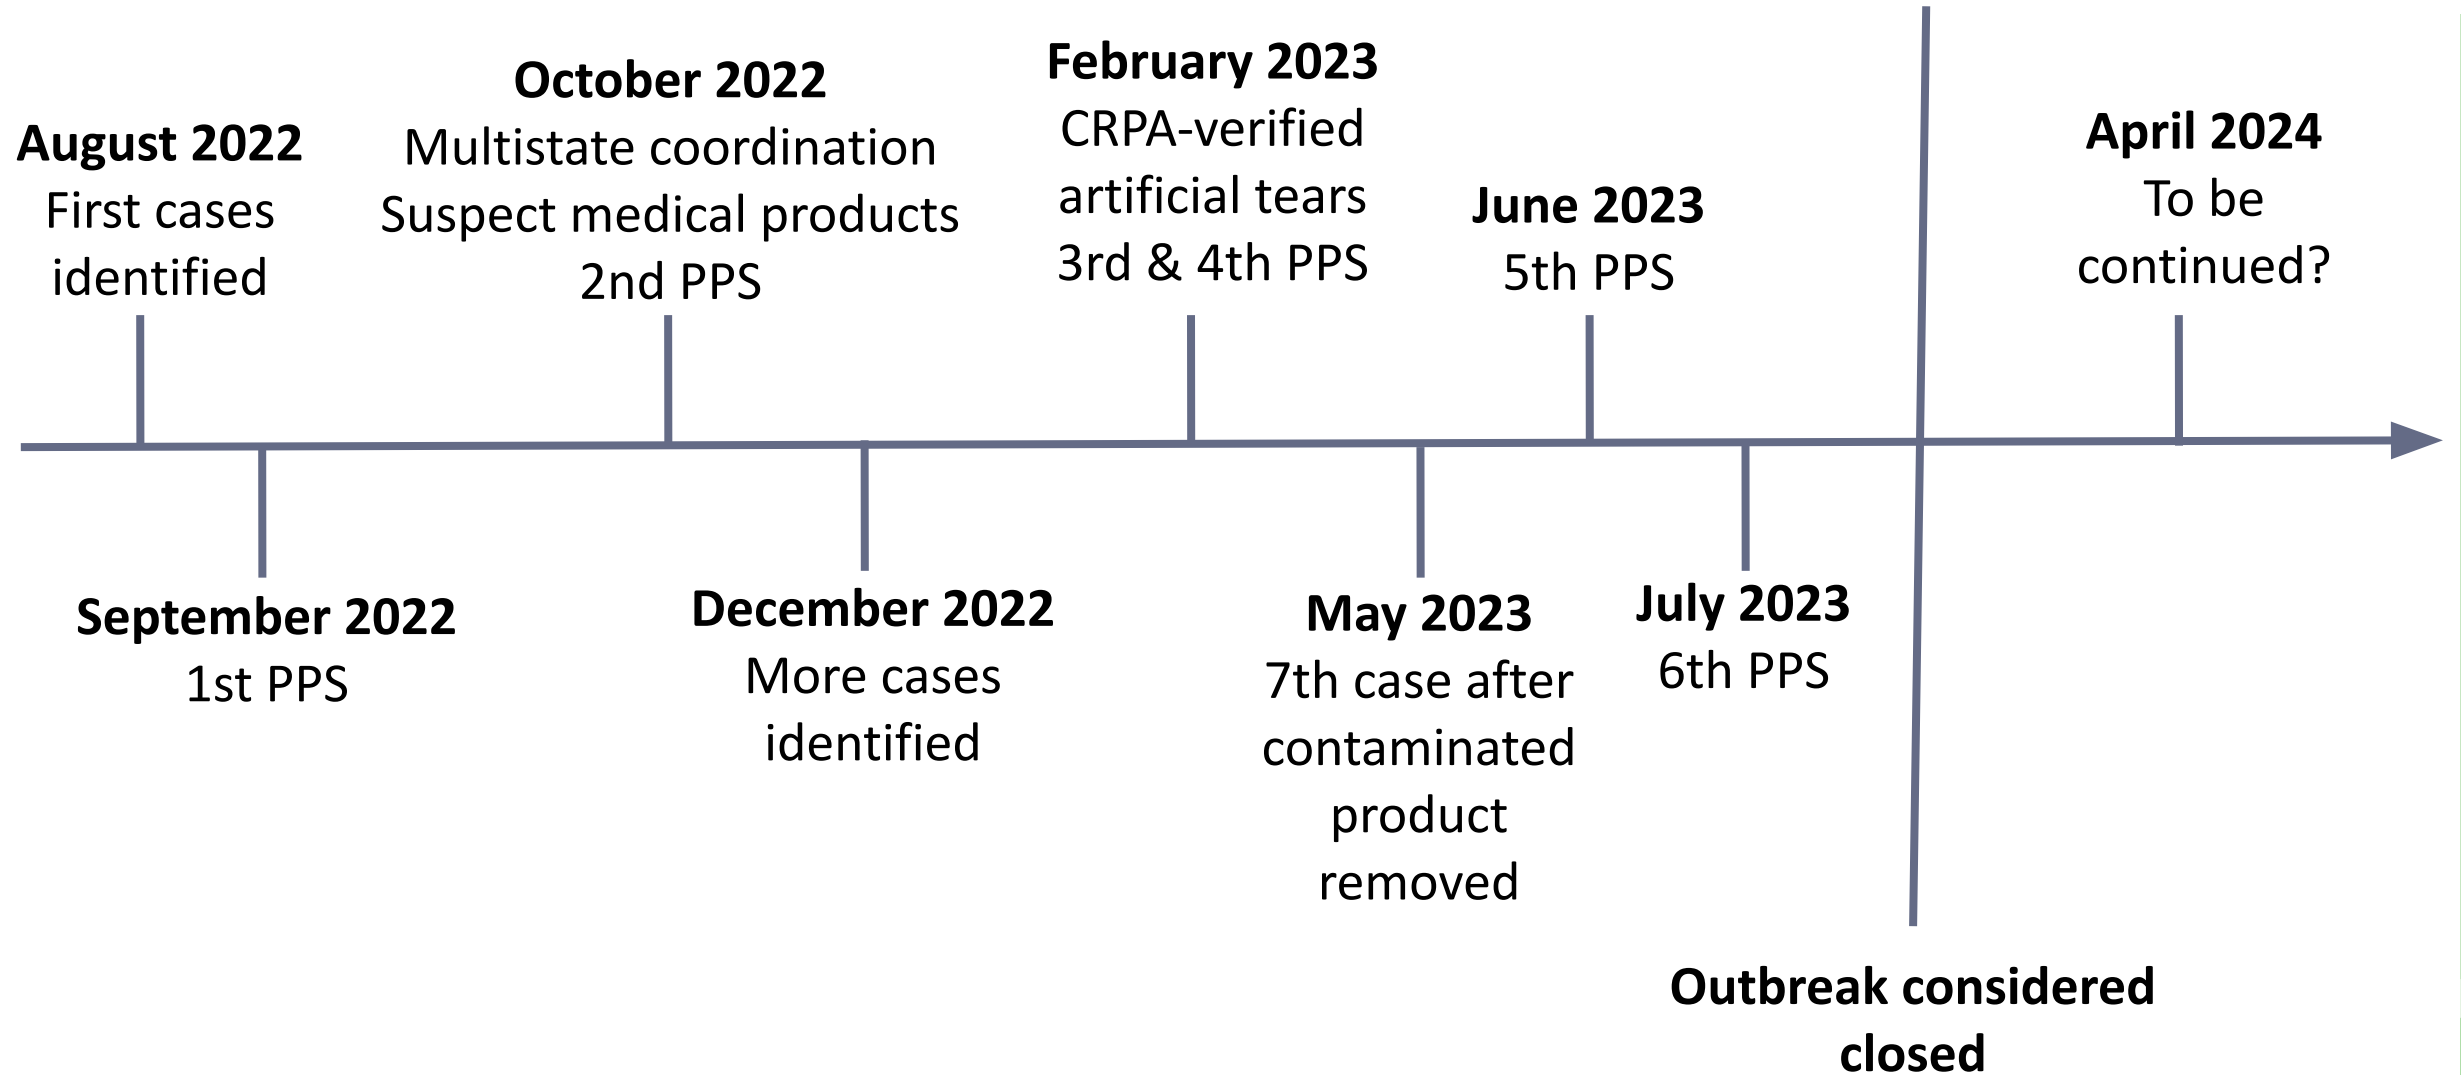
**August 2022**
First cases identified

**September 2022**
1st PPS

**October 2022**
Multistate coordination
Suspect medical products
2nd PPS

**December 2022**
More cases identified

**February 2023**
CRPA-verified artificial tears
3rd & 4th PPS

**May 2023**
7th case after contaminated product removed

**June 2023**
5th PPS

**July 2023**
6th PPS

**Outbreak considered closed**

**April 2024**
To be continued?